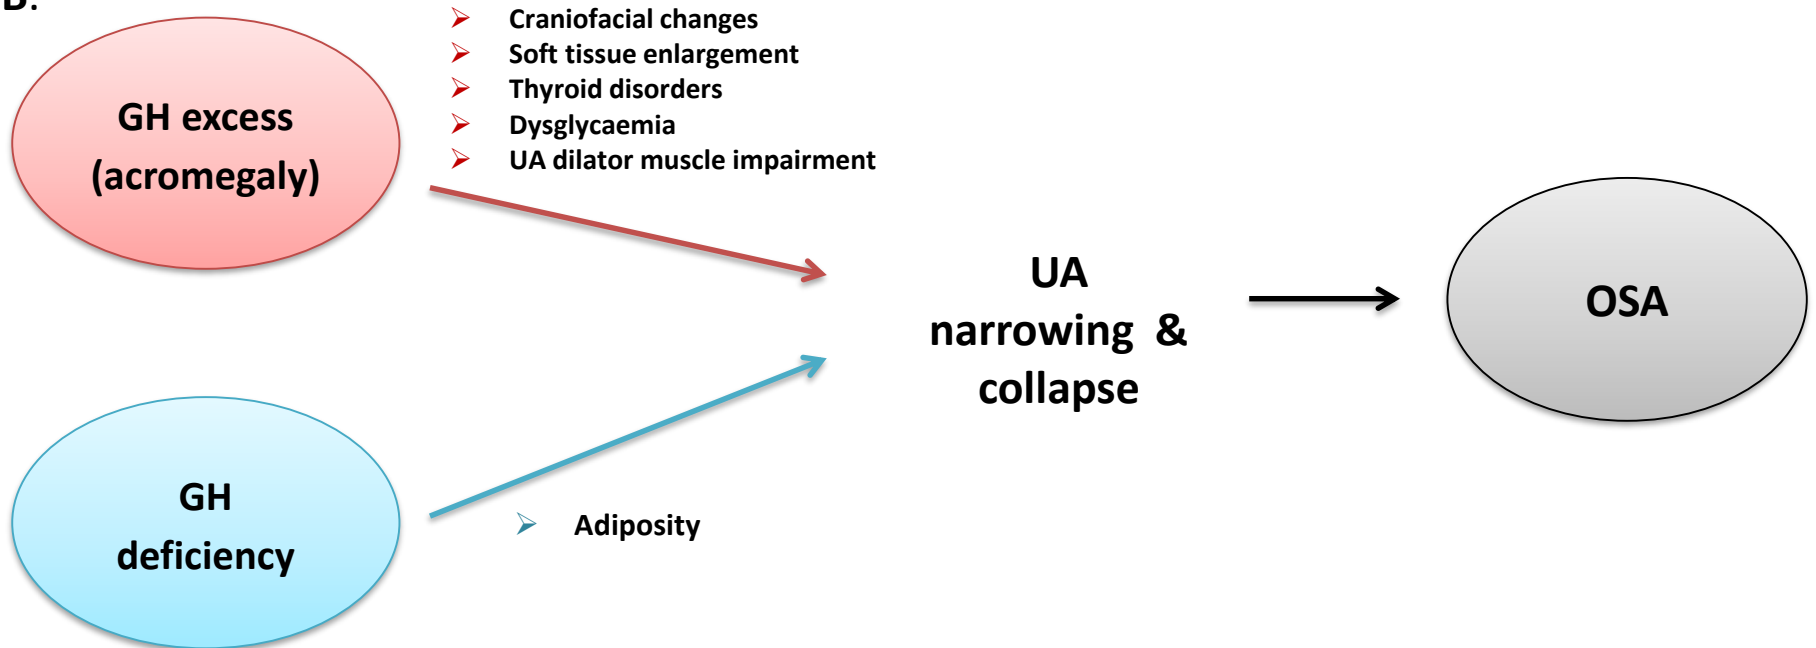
B.

GH excess (acromegaly)

- Craniofacial changes
- Soft tissue enlargement
- Thyroid disorders
- Dysglycaemia
- UA dilator muscle impairment

UA narrowing & collapse

OSA

GH deficiency

- Adiposity